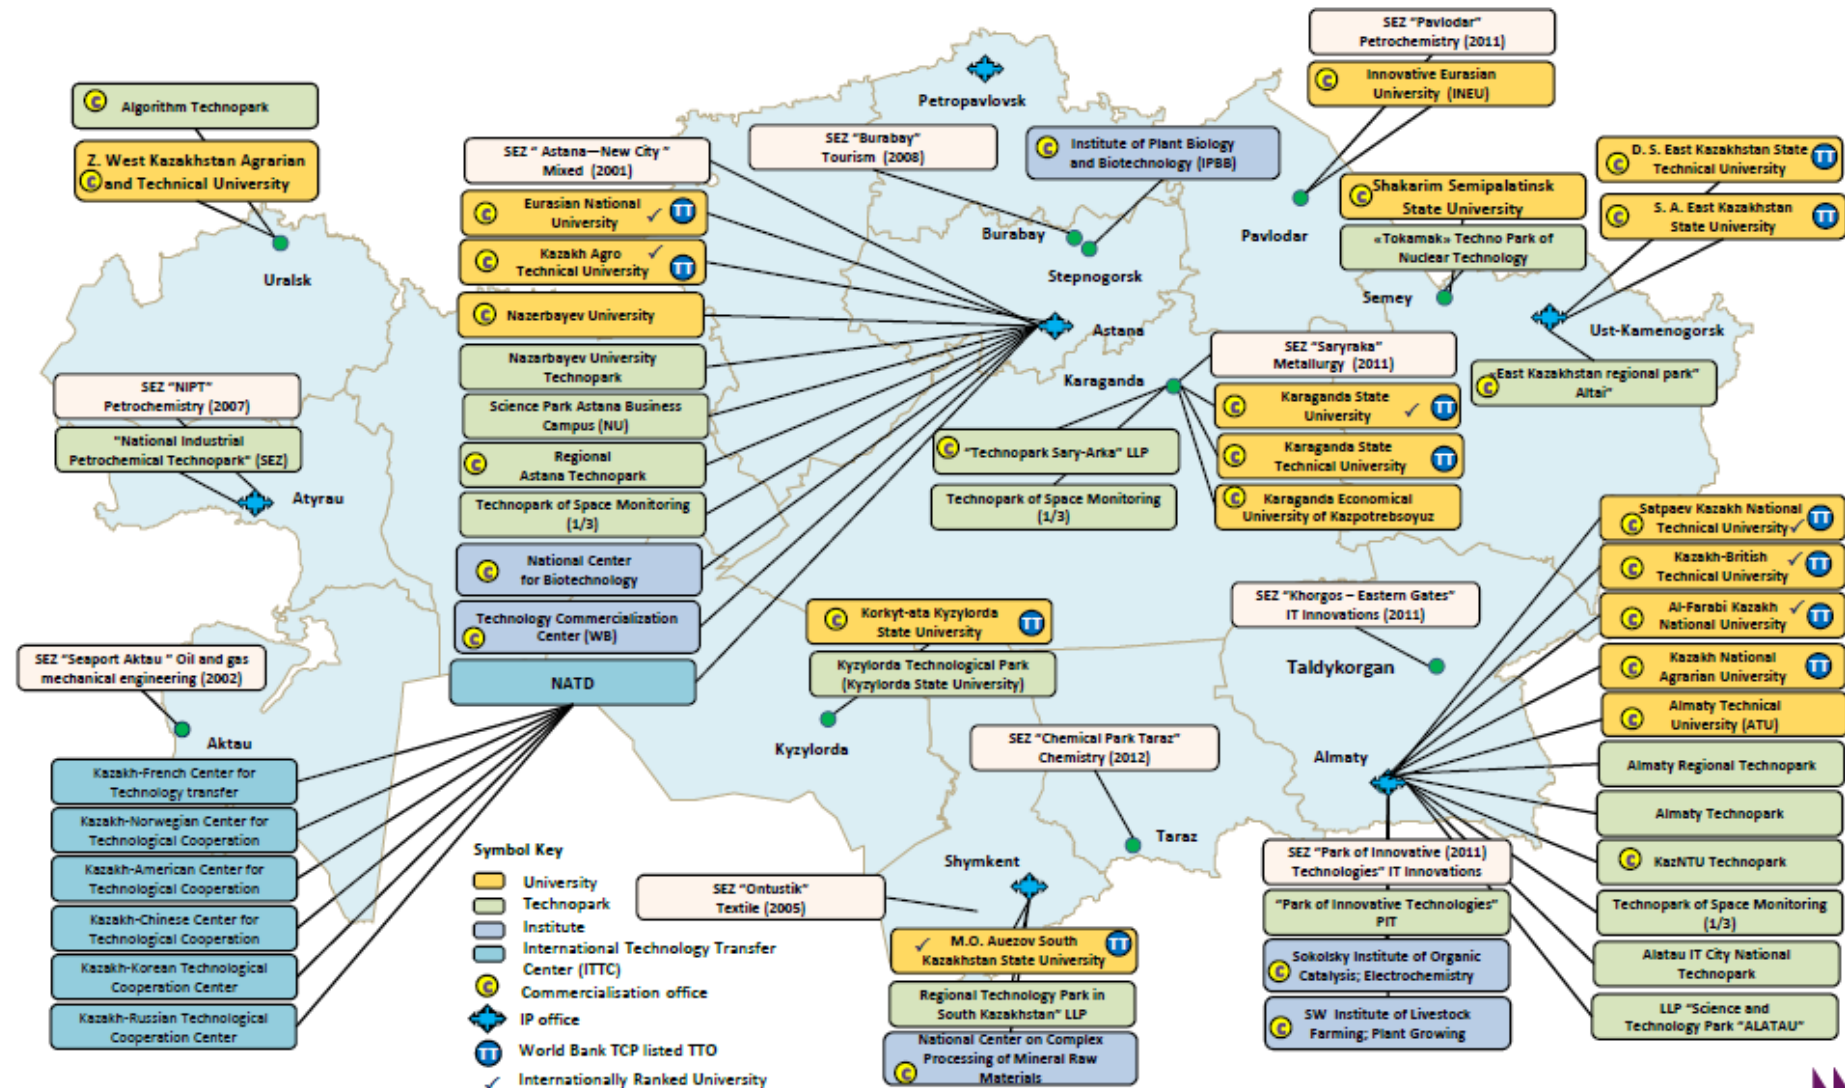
SEZ "Pavlodar" Petrochemistry (2011)

Innovative Eurasian University (INEU)

Algorithm Technopark

Z. West Kazakhstan Agrarian and Technical University

Petropavlovsk

SEZ " Astana—New City " Mixed (2001)

SEZ "Burabay" Tourism (2008)

Institute of Plant Biology and Biotechnology (IPBB)

D. S. East Kazakhstan State Technical University

Shakarim Semipalatinsk State University

S. A. East Kazakhstan State University

Eurasian National University

Kazakh Agro Technical University

Burabay

Pavlodar

«Tokamak» Techno Park of Nuclear Technology

Uralsk

Stepnogorsk

Semey

Nazerbayev University

Astana

Ust-Kamenogorsk

Nazarbayev University Technopark

SEZ "Saryraka" Metallurgy (2011)

"East Kazakhstan regional park" Altai"

SEZ "NIPT" Petrochemistry (2007)

Science Park Astana Business Campus (NU)

Karaganda

Karaganda State University

"National Industrial Petrochemical Technopark" (SEZ)

Regional Astana Technopark

"Technopark Sary-Arka" LLP

Karaganda State Technical University

Atyrau

Technopark of Space Monitoring (1/3)

Technopark of Space Monitoring (1/3)

Karaganda Economical University of Kazpotrebsoyuz

Satpaev Kazakh National Technical University

National Center for Biotechnology

Kazakh-British Technical University

SEZ "Khorgos – Eastern Gates" IT Innovations (2011)

Technology Commercialization Center (WB)

Korkyt-ata Kyzylorda State University

Al-Farabi Kazakh National University

SEZ "Seaport Aktau " Oil and gas mechanical engineering (2002)

Kyzylorda Technological Park (Kyzylorda State University)

Kazakh National Agrarian University

NATD

Taldykorgan

Almaty Technical University (ATU)

Aktau

Kyzylorda

SEZ "Chemical Park Taraz" Chemistry (2012)

Almaty

Almaty Regional Technopark

Kazakh-French Center for Technology transfer

Almaty Technopark

Kazakh-Norwegian Center for Technological Cooperation

Taraz

Kazakh-American Center for Technological Cooperation

Symbol Key

Shymkent

SEZ "Park of Innovative (2011) Technologies" IT Innovations

KazNTU Technopark

University

Technopark

SEZ "Ontustik" Textile (2005)

"Park of Innovative Technologies" PIT

Technopark of Space Monitoring (1/3)

Kazakh-Chinese Center for Technological Cooperation

Institute

International Technology Transfer Center (ITTC)

M.O. Auezov South Kazakhstan State University

Sokolsky Institute of Organic Catalysis; Electrochemistry

Alatau IT City National Technopark

Kazakh-Korean Technological Cooperation Center

Commercialisation office

Regional Technology Park in South Kazakhstan" LLP

IP office

SW Institute of Livestock Farming; Plant Growing

LLP "Science and Technology Park "ALATAU"

Kazakh-Russian Technological Cooperation Center

World Bank TCP listed TTO

National Center on Complex Processing of Mineral Raw Materials

Internationally Ranked University